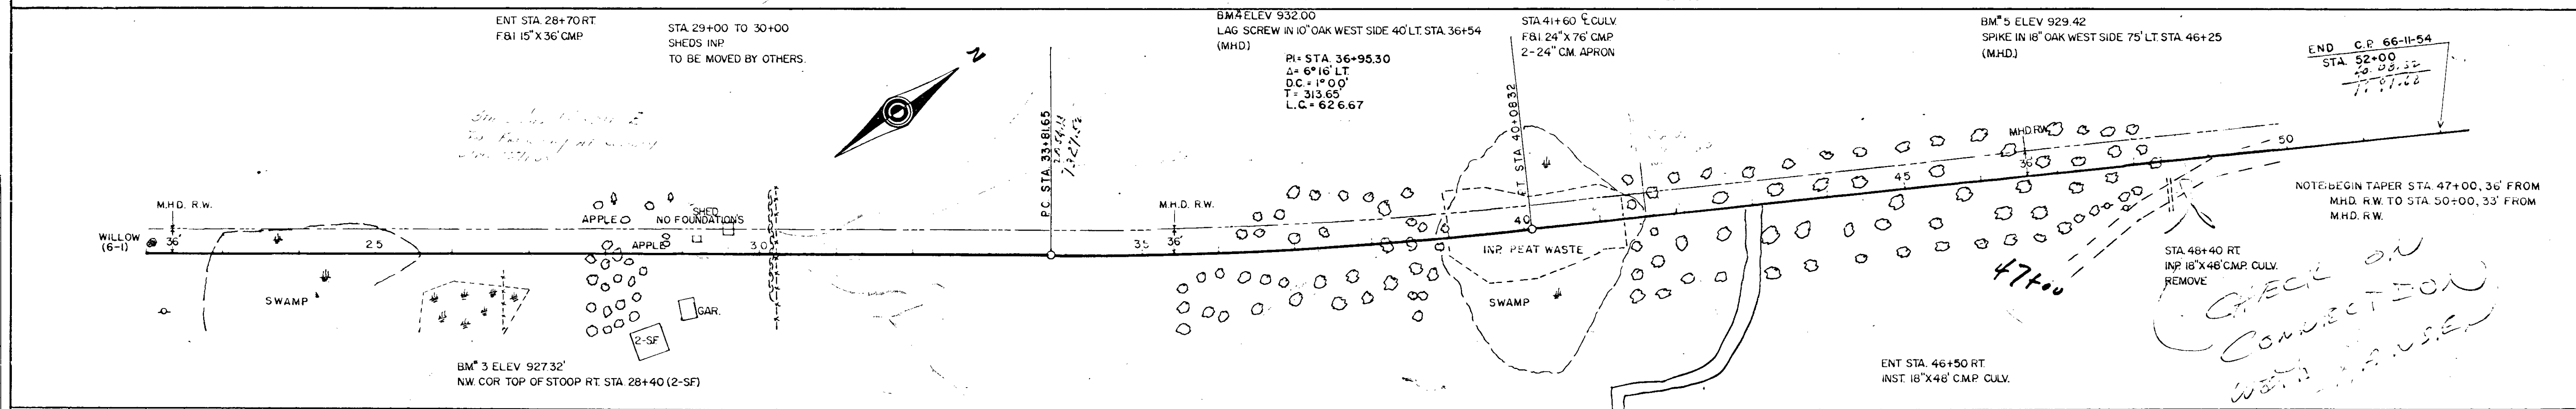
ENT STA. 28+70 RT
F&I 15" X 36' CMP

STA. 29+00 TO 30+00
SHEDS INP.
TO BE MOVED BY OTHERS.

BM 4 ELEV 932.00
LAG SCREW IN 10" OAK WEST SIDE 40' LT. STA. 36+54
(MHD)

STA. 41+60 ℄ CULV.
F&I 24" X 76' CMP
2-24" C.M. APRON

BM 5 ELEV 929.42
SPIKE IN 18" OAK WEST SIDE 75' LT. STA. 46+25
(M.H.D.)

END C.P. 66-11-54
STA. 52+00
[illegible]
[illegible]

N

PI = STA. 36+95.30
Δ = 6° 16' LT.
D.C. = 1° 00'
T = 313.65
L.C. = 626.67

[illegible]

P.C. STA. 33+81.65
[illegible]

ET STA. 40+08.32

MHD R/W

M.H.D. R.W.
WILLOW (6-1)
36'
25
SWAMP

APPLE
SHED
NO FOUNDATIONS
APPLE
30
2-SF
GAR.

M.H.D. R.W.
35
36'
40
INP. PEAT WASTE
SWAMP
45
36
50

NOTE: BEGIN TAPER STA. 47+00, 36' FROM M.H.D. R.W. TO STA. 50+00, 33' FROM M.H.D. R.W.

STA. 48+40 RT.
INP. 18" X 48' C.M.P. CULV.
REMOVE

47+00

CHECK ON CONNECTION WITH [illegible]

BM 3 ELEV 927.32'
N.W. COR. TOP OF STOOP RT. STA. 28+40 (2-SF)

ENT STA. 46+50 RT.
INST. 18" X 48' C.M.P. CULV.